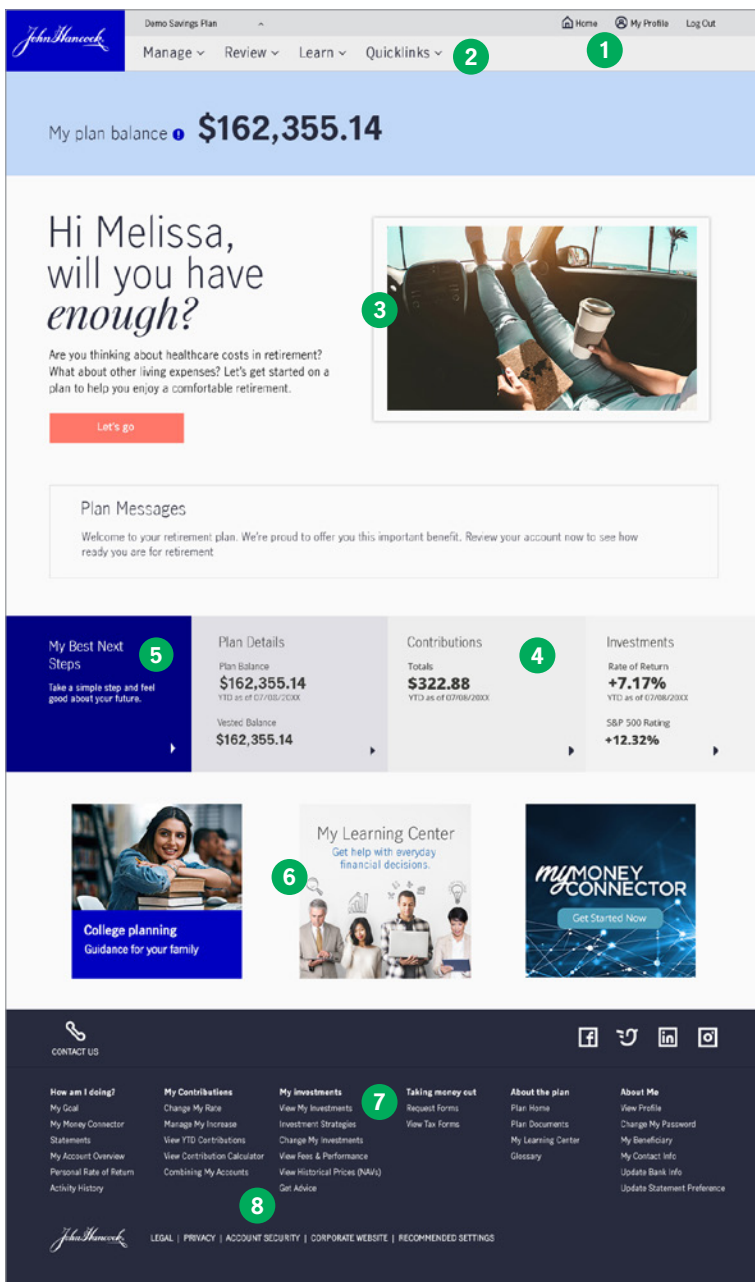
John Hancock

Demo Savings Plan

Home   My Profile   Log Out

Manage   Review   Learn   Quicklinks

1

2

My plan balance $162,355.14

Hi Melissa, will you have *enough?*

Are you thinking about healthcare costs in retirement? What about other living expenses? Let's get started on a plan to help you enjoy a comfortable retirement.

Let's go

3

Plan Messages

Welcome to your retirement plan. We're proud to offer you this important benefit. Review your account now to see how ready you are for retirement

My Best Next Steps

5

Take a simple step and feel good about your future.

Plan Details

Plan Balance
$162,355.14
YTD as of 07/08/20XX

Vested Balance
$162,355.14

Contributions

4

Totals
$322.88
YTD as of 07/08/20XX

Investments

Rate of Return
+7.17%
YTD as of 07/08/20XX

S&P 500 Rating
+12.32%

College planning
Guidance for your family

My Learning Center
Get help with everyday financial decisions.

6

MY MONEY CONNECTOR
Get Started Now

CONTACT US

How am I doing?
My Goal
My Money Connector
Statements
My Account Overview
Personal Rate of Return
Activity History

My Contributions
Change My Rate
Manage My Increase
View YTD Contributions
View Contribution Calculator
Combining My Accounts

My investments
View My Investments
Investment Strategies
Change My Investments
View Fees & Performance
View Historical Prices (NAVs)
Get Advice

7

Taking money out
Request Forms
View Tax Forms

About the plan
Plan Home
Plan Documents
My Learning Center
Glossary

About Me
View Profile
Change My Password
My Beneficiary
My Contact Info
Update Bank Info
Update Statement Preference

8

John Hancock

LEGAL | PRIVACY | ACCOUNT SECURITY | CORPORATE WEBSITE | RECOMMENDED SETTINGS